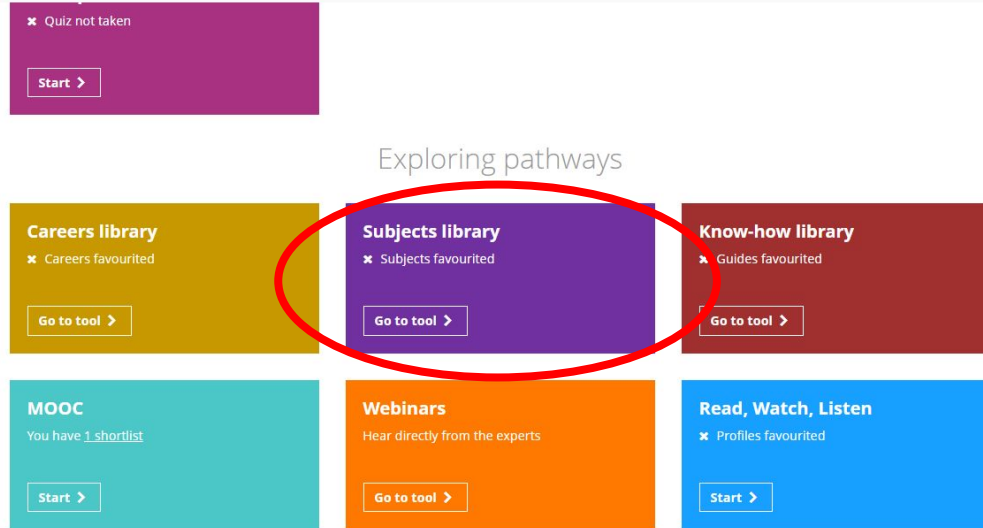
✖ Quiz not taken

Start >

Exploring pathways

Careers library
✖ Careers favourited

Go to tool >

Subjects library
✖ Subjects favourited

Go to tool >

Know-how library
✖ Guides favourited

Go to tool >

MOOC
You have 1 shortlist

Start >

Webinars
Hear directly from the experts

Go to tool >

Read, Watch, Listen
✖ Profiles favourited

Start >